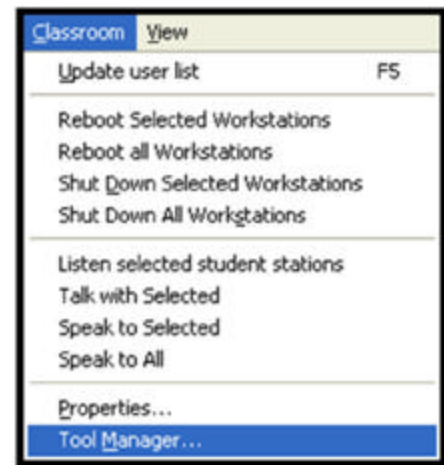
Classroom View

Update user list F5

Reboot Selected Workstations
Reboot all Workstations
Shut Down Selected Workstations
Shut Down All Workstations

Listen selected student stations
Talk with Selected
Speak to Selected
Speak to All

Properties...
Tool Manager...